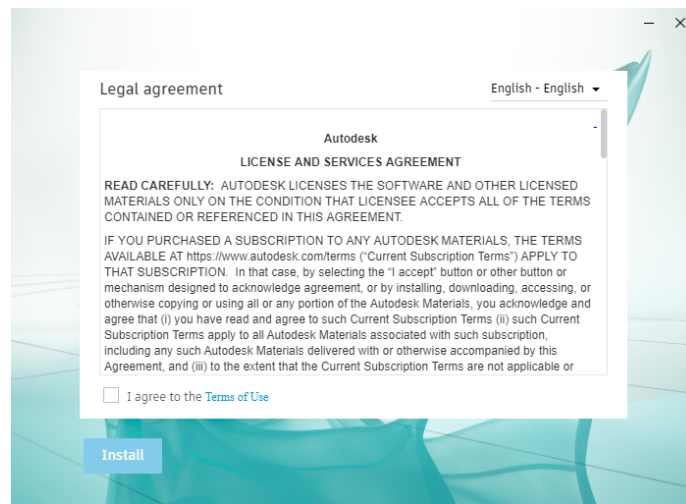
– ×

Legal agreement

English - English ▾

Autodesk

LICENSE AND SERVICES AGREEMENT

READ CAREFULLY: AUTODESK LICENSES THE SOFTWARE AND OTHER LICENSED MATERIALS ONLY ON THE CONDITION THAT LICENSEE ACCEPTS ALL OF THE TERMS CONTAINED OR REFERENCED IN THIS AGREEMENT.

IF YOU PURCHASED A SUBSCRIPTION TO ANY AUTODESK MATERIALS, THE TERMS AVAILABLE AT https://www.autodesk.com/terms ("Current Subscription Terms") APPLY TO THAT SUBSCRIPTION. In that case, by selecting the "I accept" button or other button or mechanism designed to acknowledge agreement, or by installing, downloading, accessing, or otherwise copying or using all or any portion of the Autodesk Materials, you acknowledge and agree that (i) you have read and agree to such Current Subscription Terms (ii) such Current Subscription Terms apply to all Autodesk Materials associated with such subscription, including any such Autodesk Materials delivered with or otherwise accompanied by this Agreement, and (iii) to the extent that the Current Subscription Terms are not applicable or

I agree to the Terms of Use

Install